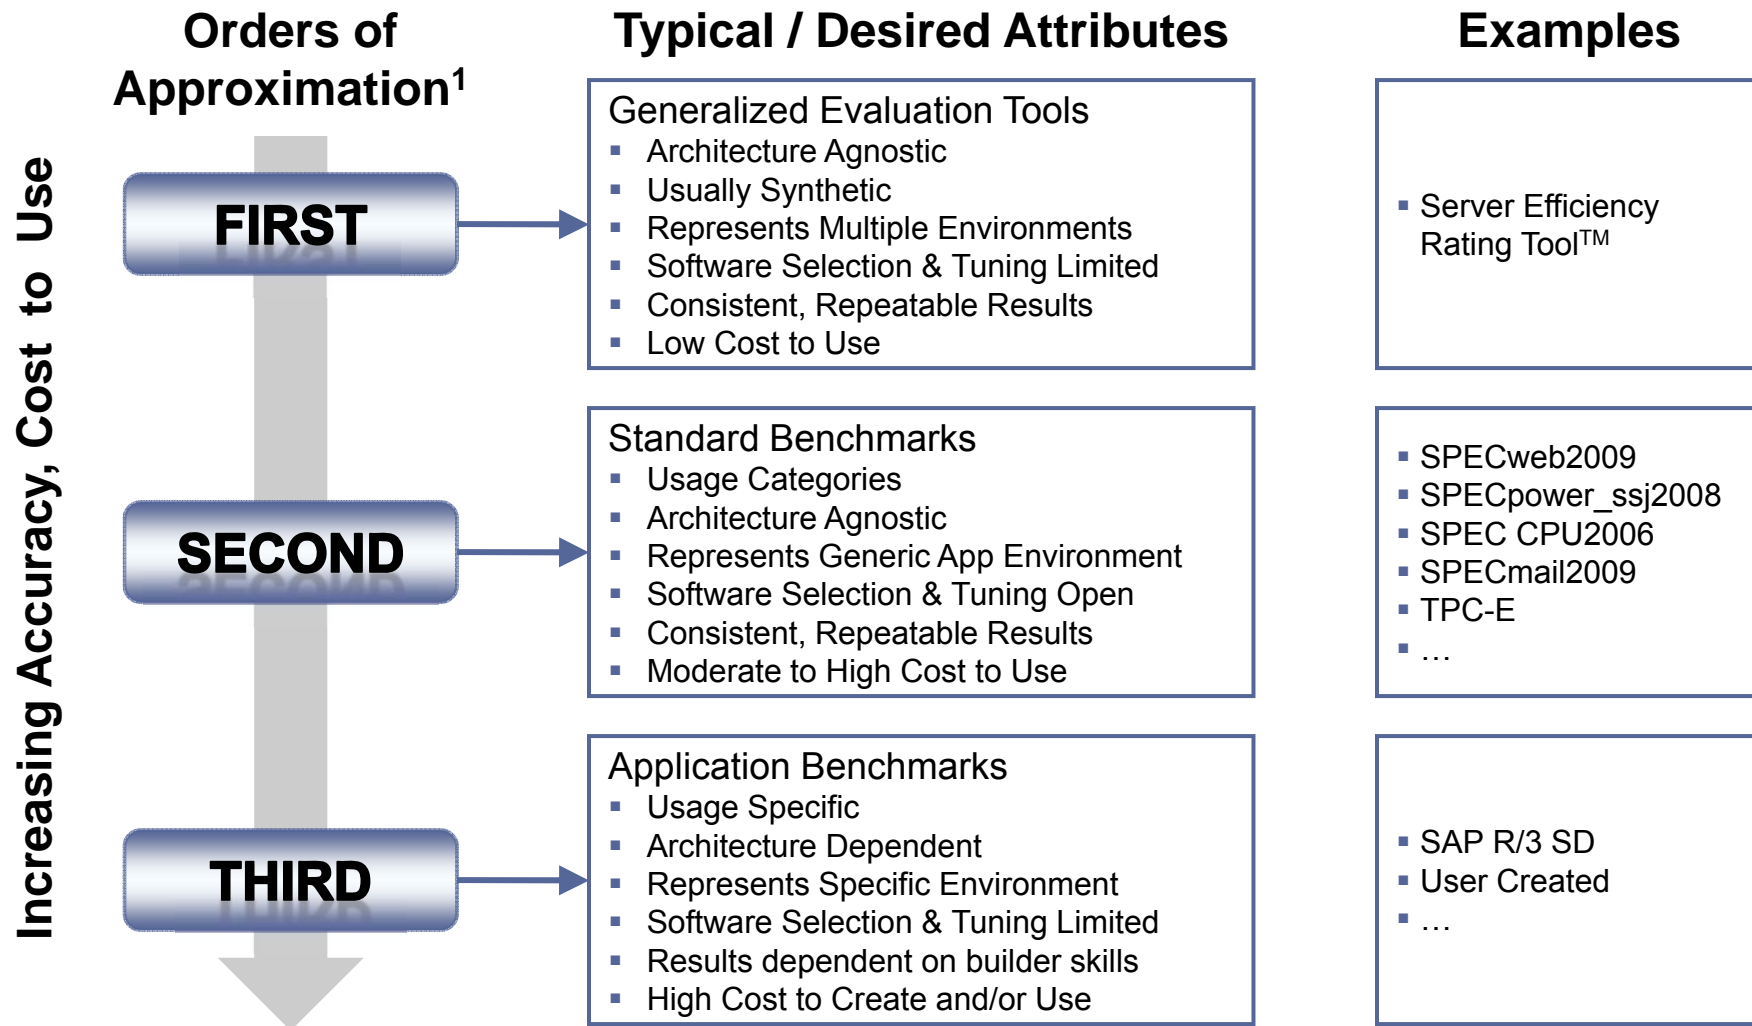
Orders of Approximation$^1$

Typical / Desired Attributes

Examples

Increasing Accuracy, Cost to Use

FIRST

Generalized Evaluation Tools
- Architecture Agnostic
- Usually Synthetic
- Represents Multiple Environments
- Software Selection & Tuning Limited
- Consistent, Repeatable Results
- Low Cost to Use

- Server Efficiency Rating Tool$^{TM}$

SECOND

Standard Benchmarks
- Usage Categories
- Architecture Agnostic
- Represents Generic App Environment
- Software Selection & Tuning Open
- Consistent, Repeatable Results
- Moderate to High Cost to Use

- SPECweb2009
- SPECpower_ssj2008
- SPEC CPU2006
- SPECmail2009
- TPC-E
- …

THIRD

Application Benchmarks
- Usage Specific
- Architecture Dependent
- Represents Specific Environment
- Software Selection & Tuning Limited
- Results dependent on builder skills
- High Cost to Create and/or Use

- SAP R/3 SD
- User Created
- …